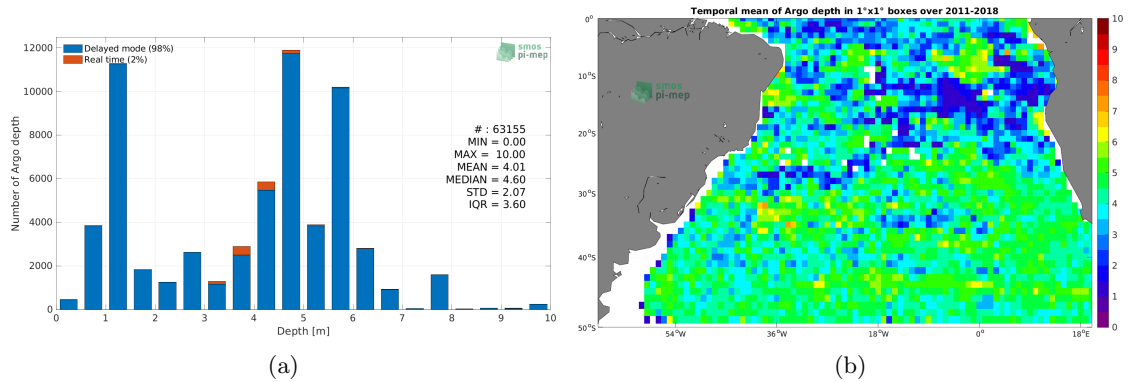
Delayed mode (98%)
Real time (2%)

smos pi-mep

Number of Argo depth

12000
10000
8000
6000
4000
2000
0

0 1 2 3 4 5 6 7 8 9 10

Depth [m]

# : 63155
MIN = 0.00
MAX = 10.00
MEAN = 4.01
MEDIAN = 4.60
STD = 2.07
IQR = 3.60

(a)

Temporal mean of Argo depth in 1°x1° boxes over 2011-2018

smos pi-mep

0°
10°S
20°S
30°S
40°S
50°S

54°W 36°W 18°W 0° 18°E

10
9
8
7
6
5
4
3
2
1
0

(b)